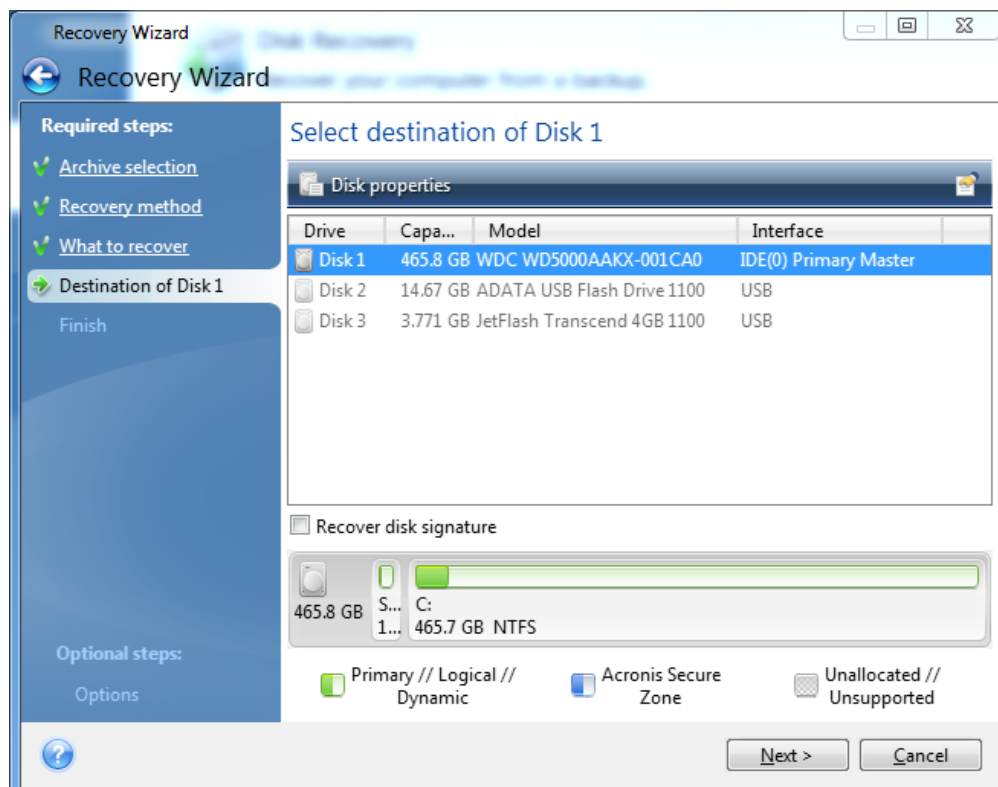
Recovery Wizard

Recovery Wizard

Required steps:

Archive selection

Recovery method

What to recover

Destination of Disk 1

Finish

Optional steps:

Options

Select destination of Disk 1

Disk properties

| Drive | Capa... | Model | Interface |
|---|---|---|---|
| Disk 1 | 465.8 GB | WDC WD5000AAKX-001CA0 | IDE(0) Primary Master |
| Disk 2 | 14.67 GB | ADATA USB Flash Drive 1100 | USB |
| Disk 3 | 3.771 GB | JetFlash Transcend 4GB 1100 | USB |

Recover disk signature

465.8 GB

S... 1...

C: 465.7 GB NTFS

Primary // Logical // Dynamic

Acronis Secure Zone

Unallocated // Unsupported

Next >

Cancel